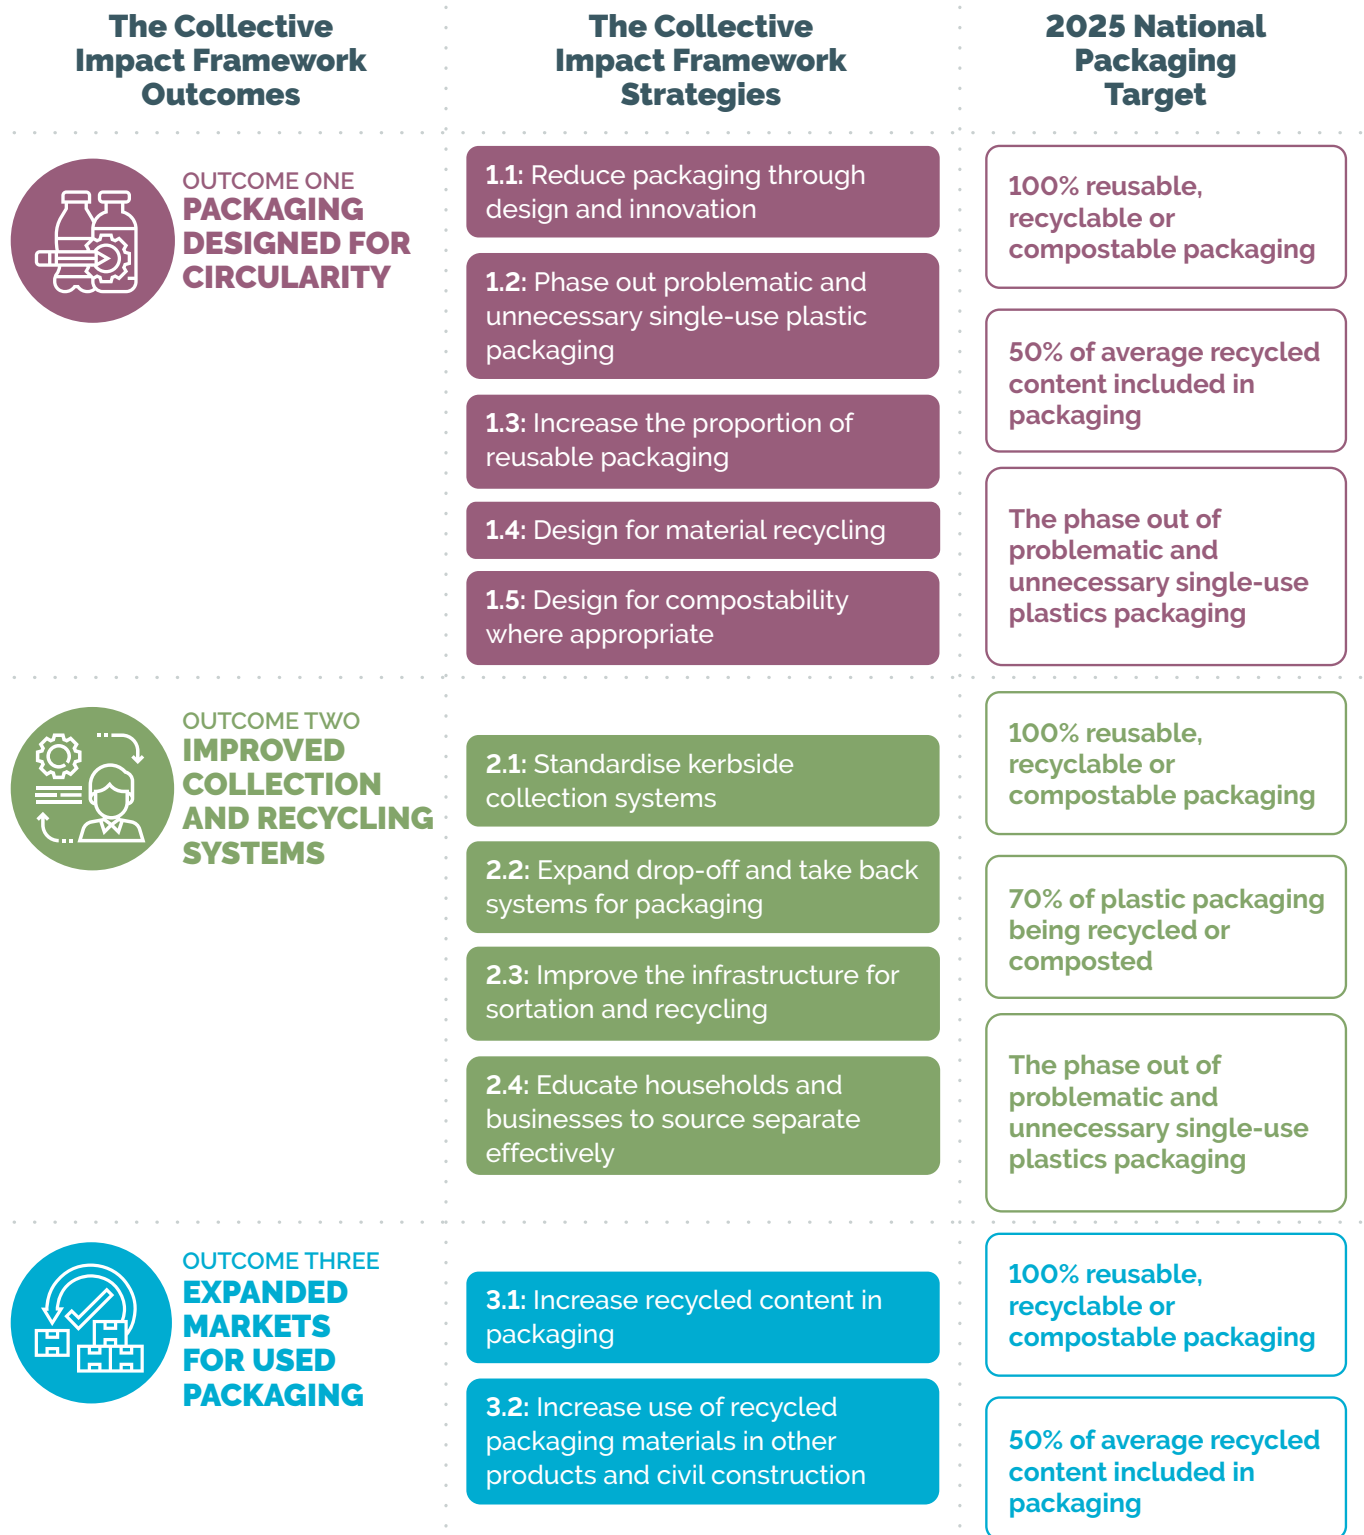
The Collective Impact Framework Outcomes

The Collective Impact Framework Strategies

2025 National Packaging Target

OUTCOME ONE
PACKAGING DESIGNED FOR CIRCULARITY

1.1: Reduce packaging through design and innovation

1.2: Phase out problematic and unnecessary single-use plastic packaging

1.3: Increase the proportion of reusable packaging

1.4: Design for material recycling

1.5: Design for compostability where appropriate

100% reusable, recyclable or compostable packaging

50% of average recycled content included in packaging

The phase out of problematic and unnecessary single-use plastics packaging

OUTCOME TWO
IMPROVED COLLECTION AND RECYCLING SYSTEMS

2.1: Standardise kerbside collection systems

2.2: Expand drop-off and take back systems for packaging

2.3: Improve the infrastructure for sortation and recycling

2.4: Educate households and businesses to source separate effectively

100% reusable, recyclable or compostable packaging

70% of plastic packaging being recycled or composted

The phase out of problematic and unnecessary single-use plastics packaging

OUTCOME THREE
EXPANDED MARKETS FOR USED PACKAGING

3.1: Increase recycled content in packaging

3.2: Increase use of recycled packaging materials in other products and civil construction

100% reusable, recyclable or compostable packaging

50% of average recycled content included in packaging